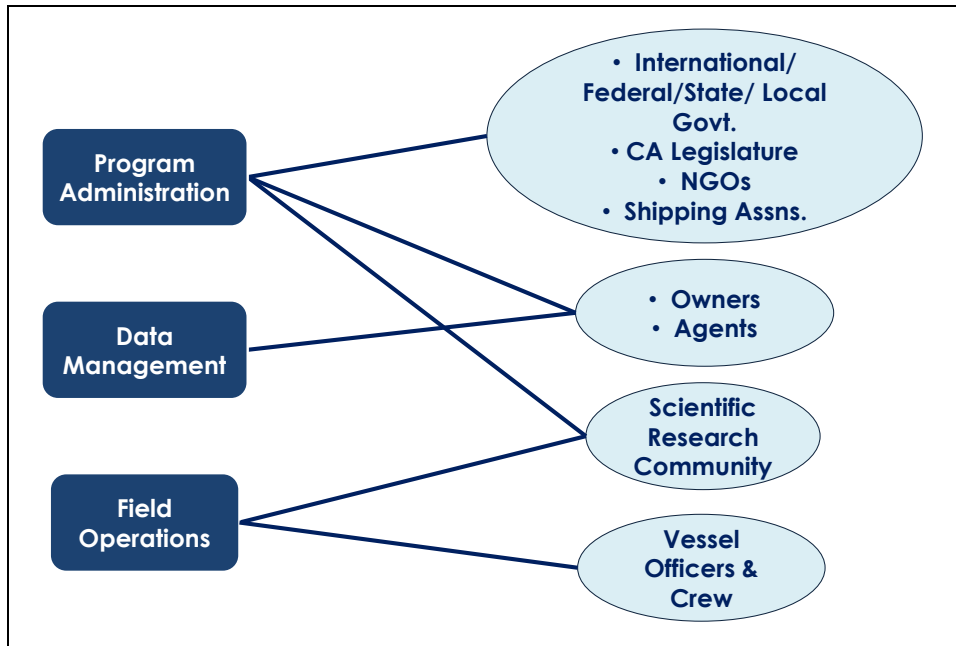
Program Administration

Data Management

Field Operations

• International/ Federal/State/ Local Govt.
• CA Legislature
• NGOs
• Shipping Assns.

• Owners
• Agents

Scientific Research Community

Vessel Officers & Crew